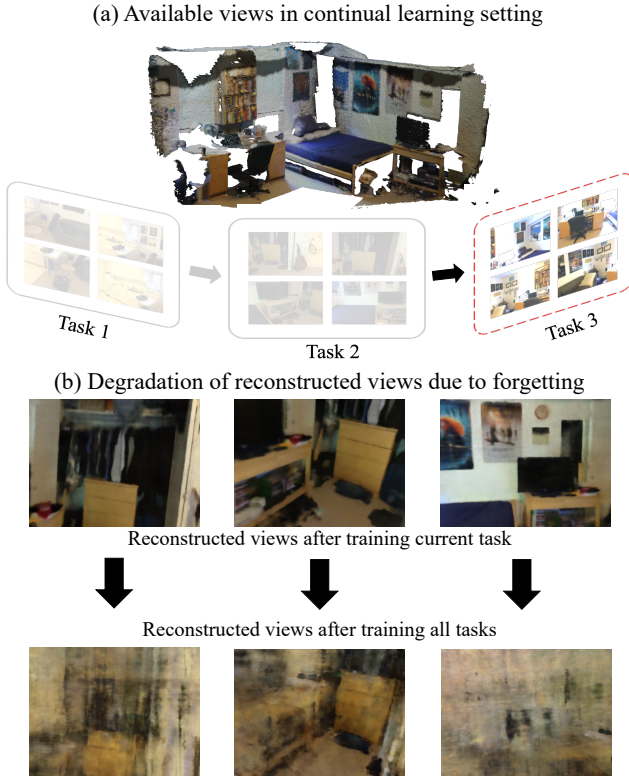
(a) Available views in continual learning setting

Task 1

Task 2

Task 3

(b) Degradation of reconstructed views due to forgetting

Reconstructed views after training current task

Reconstructed views after training all tasks